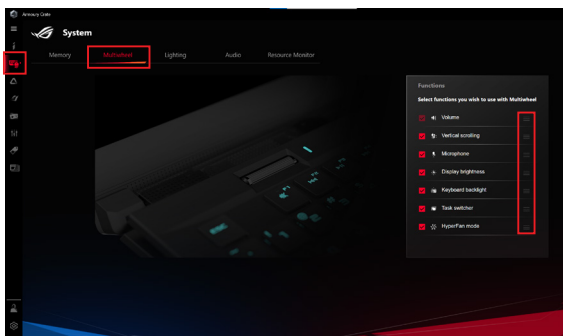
Armoury Crate

System

Memory

Multiwheel

Lighting

Audio

Resource Monitor

Functions

Select functions you wish to use with Multiwheel

Volume

Vertical scrolling

Microphone

Display brightness

Keyboard backlight

Task switcher

HyperFan mode